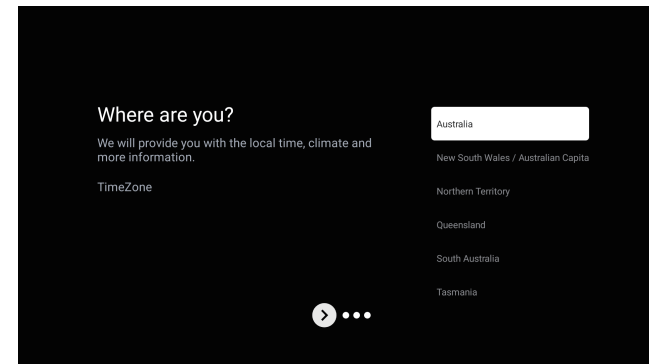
Where are you?

We will provide you with the local time, climate and more information.

TimeZone

Australia

New South Wales / Australian Capita

Northern Territory

Queensland

South Australia

Tasmania